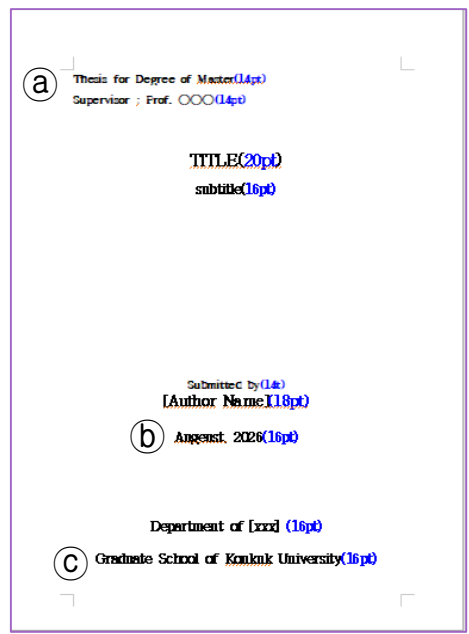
ⓐ Thesis for Degree of Master(14pt)
Supervisor ; Prof. ○○○(14pt)

TITLE(20pt)
subtitle(16pt)

Submitted by(14t)
[Author Name](18pt)

ⓑ Augenst, 2026(16pt)

Department of [xxx] (16pt)

ⓒ Graduate School of Konkuk University(16pt)